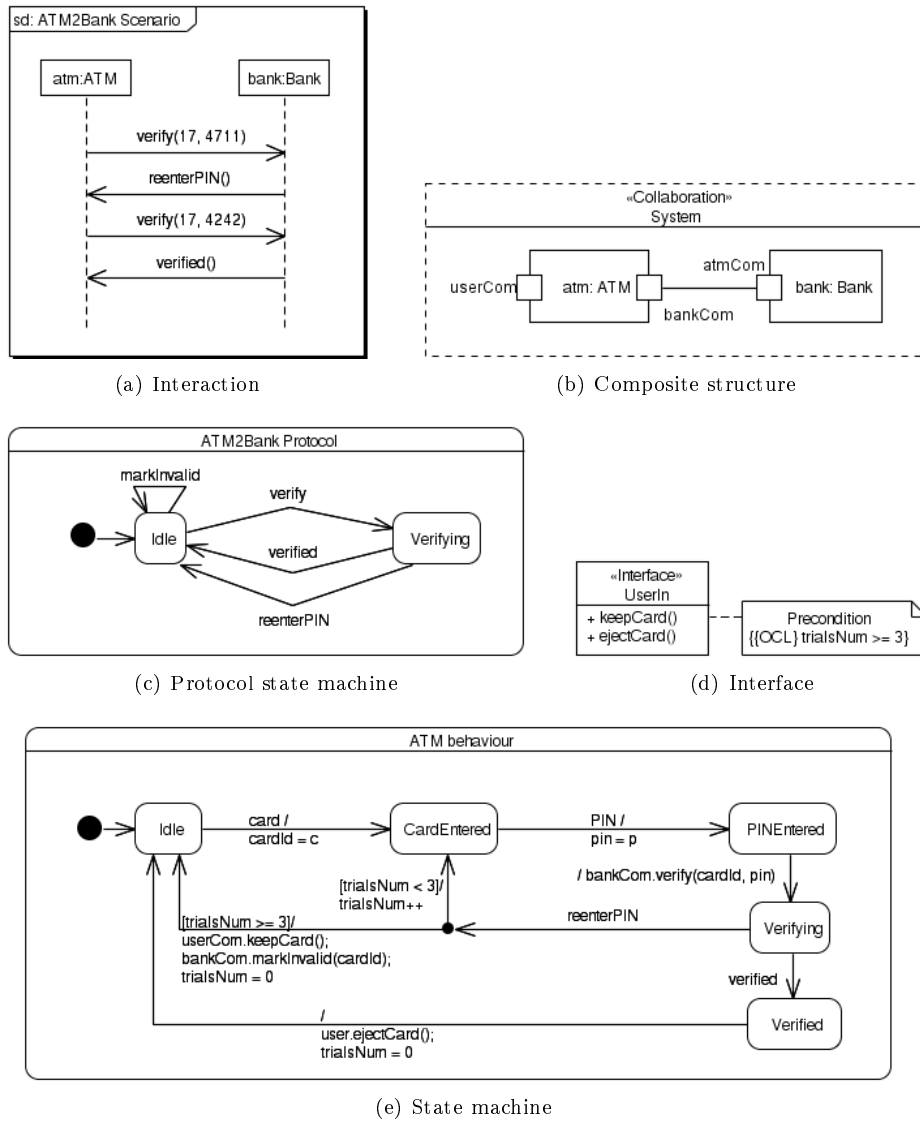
sd: ATM2Bank Scenario

atm:ATM

bank:Bank

verify(17, 4711)

reenterPIN()

verify(17, 4242)

verified()

(a) Interaction

«Collaboration»
System

userCom

atm: ATM

atmCom

bankCom

bank: Bank

(b) Composite structure

ATM2Bank Protocol

markInvalid

verify

Idle

verified

Verifying

reenterPIN

(c) Protocol state machine

«Interface»
UserIn

+ keepCard()
+ ejectCard()

Precondition
{{OCL} trialsNum >= 3}

(d) Interface

ATM behaviour

Idle

card /
cardId = c

CardEntered

PIN /
pin = p

PINEntered

/ bankCom.verify(cardId, pin)

[trialsNum < 3]/
trialsNum++

reenterPIN

[trialsNum >= 3]/
userCom.keepCard();
bankCom.markInvalid(cardId);
trialsNum = 0

Verifying

verified

/
user.ejectCard();
trialsNum = 0

Verified

(e) State machine